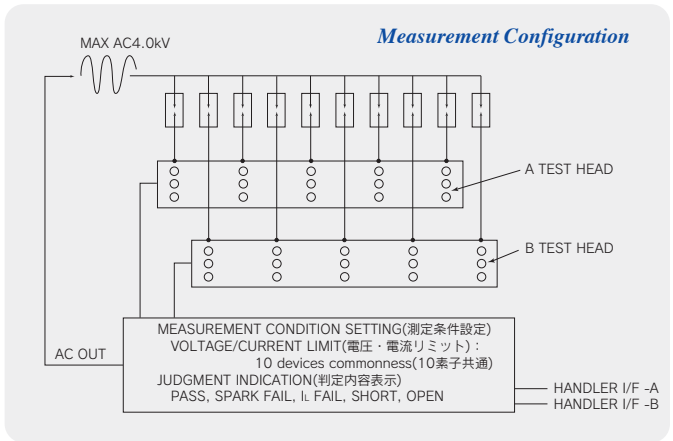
Measurement Configuration

MAX AC4.0kV

A TEST HEAD

B TEST HEAD

AC OUT

MEASUREMENT CONDITION SETTING(測定条件設定)
VOLTAGE/CURRENT LIMIT(電圧・電流リミット) :
10 devices commonness(10素子共通)
JUDGMENT INDICATION(判定内容表示)
PASS, SPARK FAIL, $I_L$ FAIL, SHORT, OPEN

HANDLER I/F -A
HANDLER I/F -B